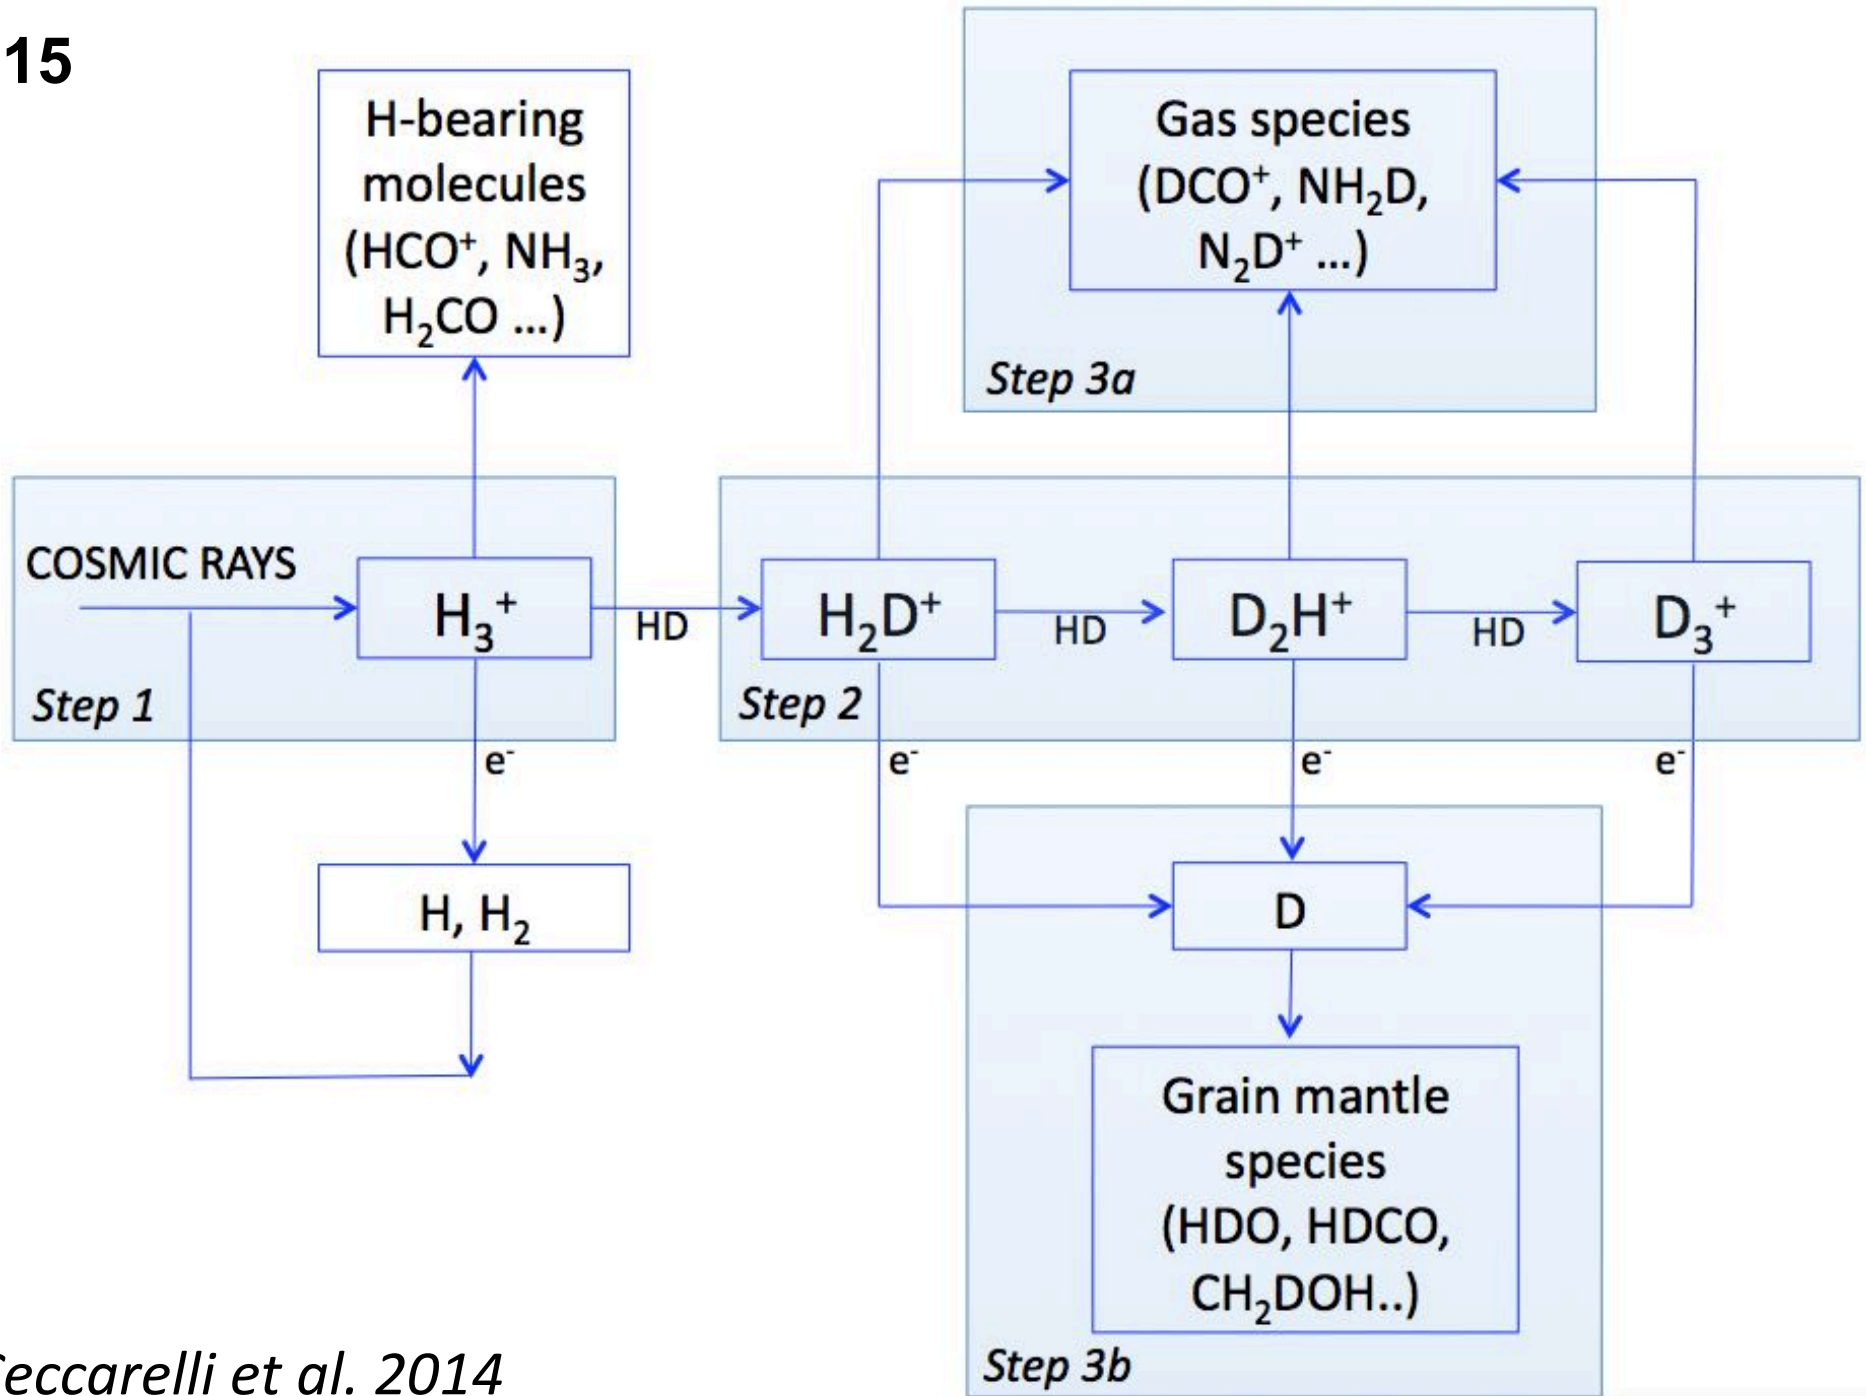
15

H-bearing molecules ($HCO^+$, $NH_3$, $H_2CO$ ...)

Gas species ($DCO^+$, $NH_2D$, $N_2D^+$ ...)

Step 3a

COSMIC RAYS

$H_3^+$

HD

$H_2D^+$

HD

$D_2H^+$

HD

$D_3^+$

Step 1

Step 2

$e^-$

$e^-$

$e^-$

$e^-$

H, $H_2$

D

Grain mantle species (HDO, HDCO, $CH_2DOH$..)

Step 3b

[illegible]eccarelli et al. 2014